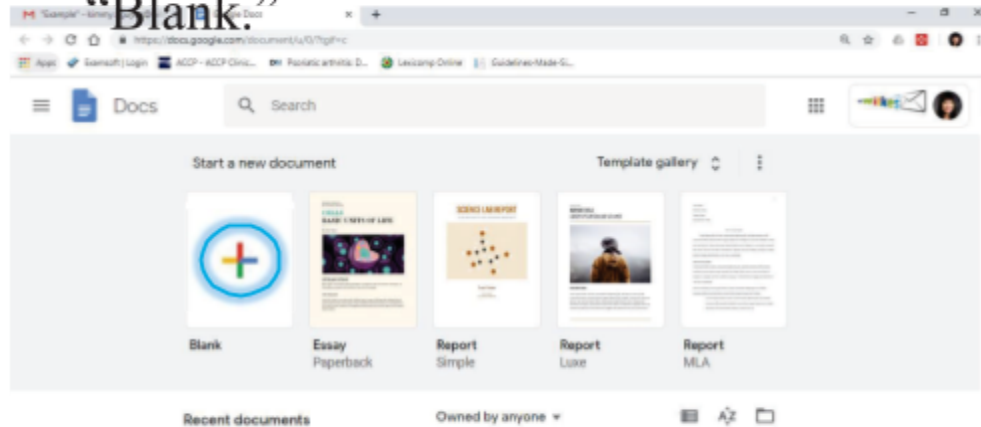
"Blank."

"Sample" - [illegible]

https://docs.google.com/document/u/0/?tgif=c

Apps Examsoft | Login ACCP - ACCP Clinic... Psoriatic arthritis: D... Lexicomp Online Guidelines-Made-Si...

Docs

Search

Start a new document

Template gallery

CELLS
BASIC UNITS OF LIFE

SCIENCE LAB REPORT

Blank

Essay
Paperback

Report
Simple

Report
Luxe

Report
MLA

Recent documents

Owned by anyone